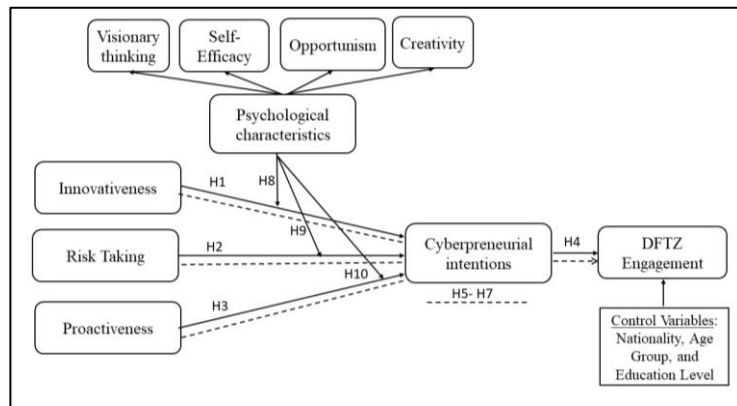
Visionary thinking

Self-Efficacy

Opportunism

Creativity

Psychological characteristics

Innovativeness

H1

H8

Risk Taking

H2

H9

H10

Proactiveness

H3

Cyberpreneurial intentions

H5- H7

H4

DFTZ Engagement

Control Variables: Nationality, Age Group, and Education Level